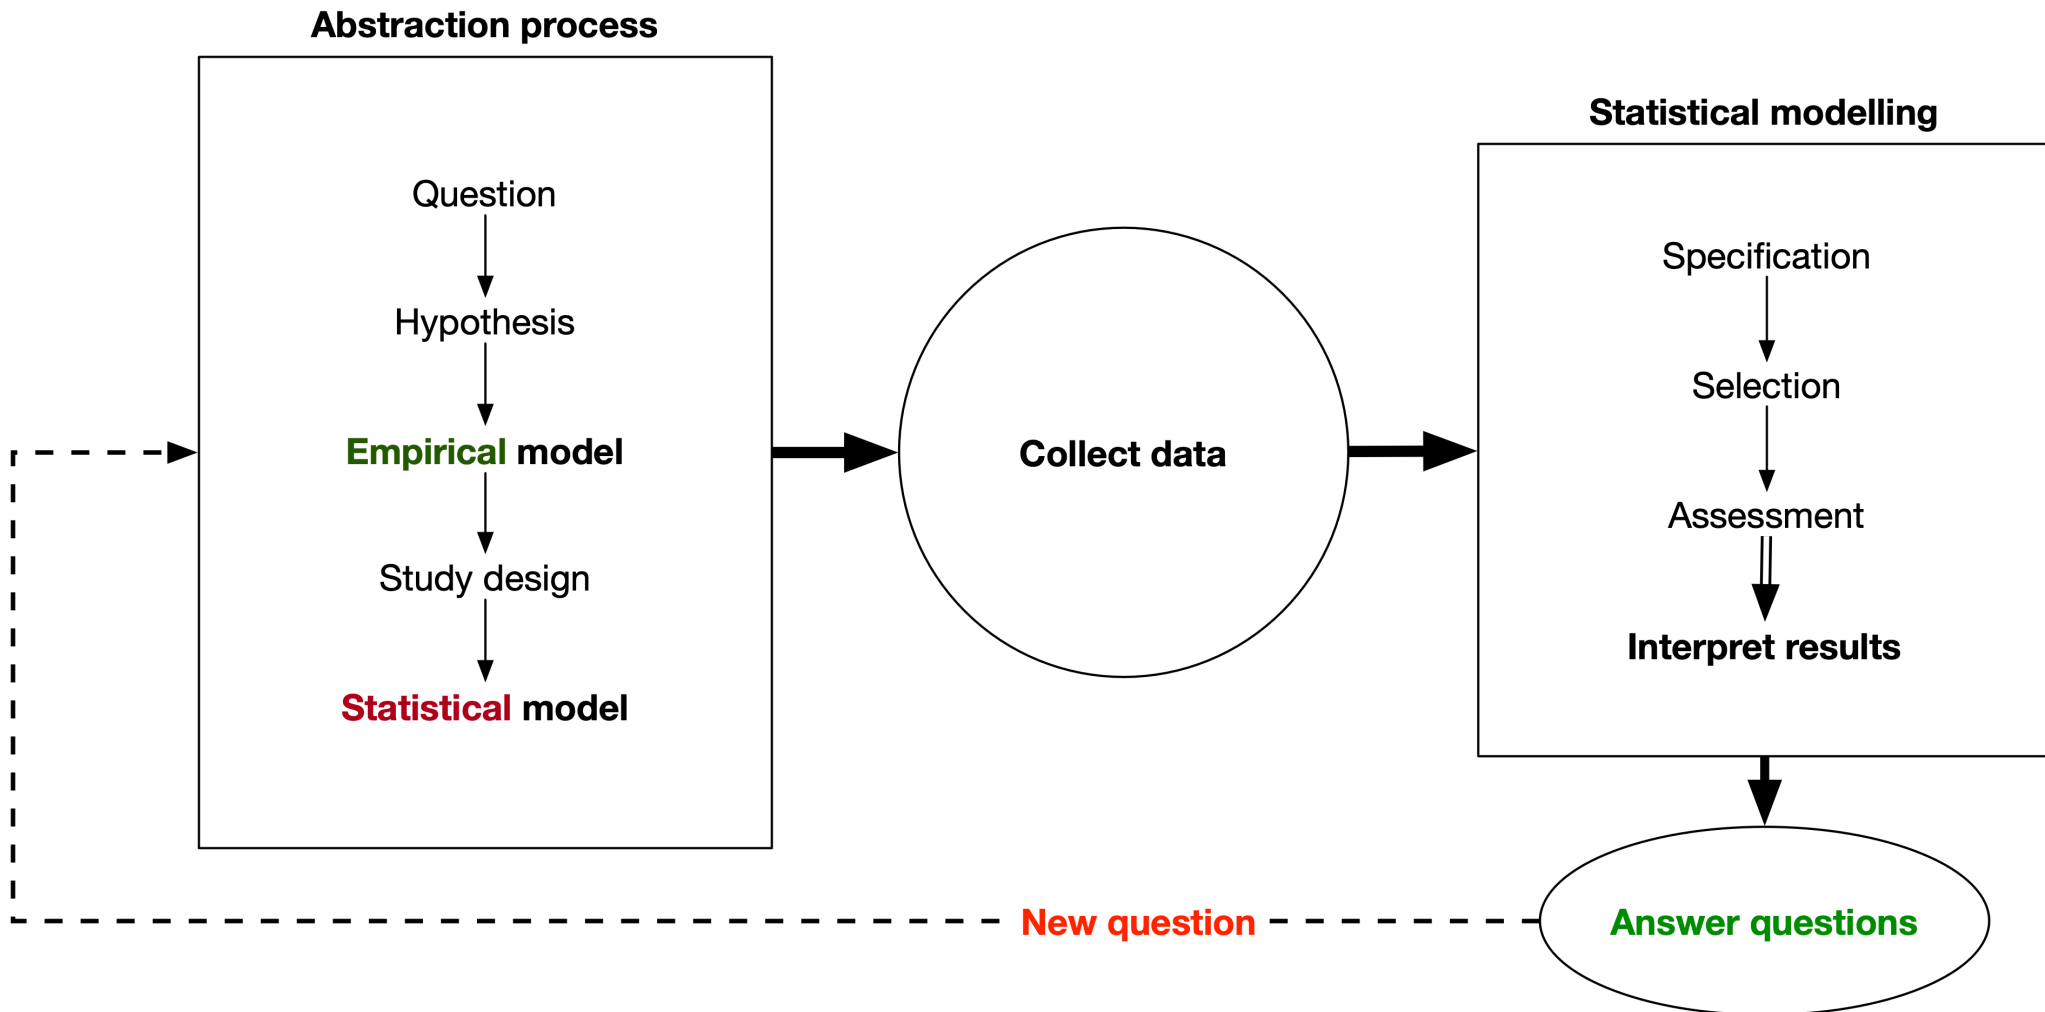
Abstraction process

Question

Hypothesis

Empirical model

Study design

Statistical model

Collect data

Statistical modelling

Specification

Selection

Assessment

Interpret results

Answer questions

New question